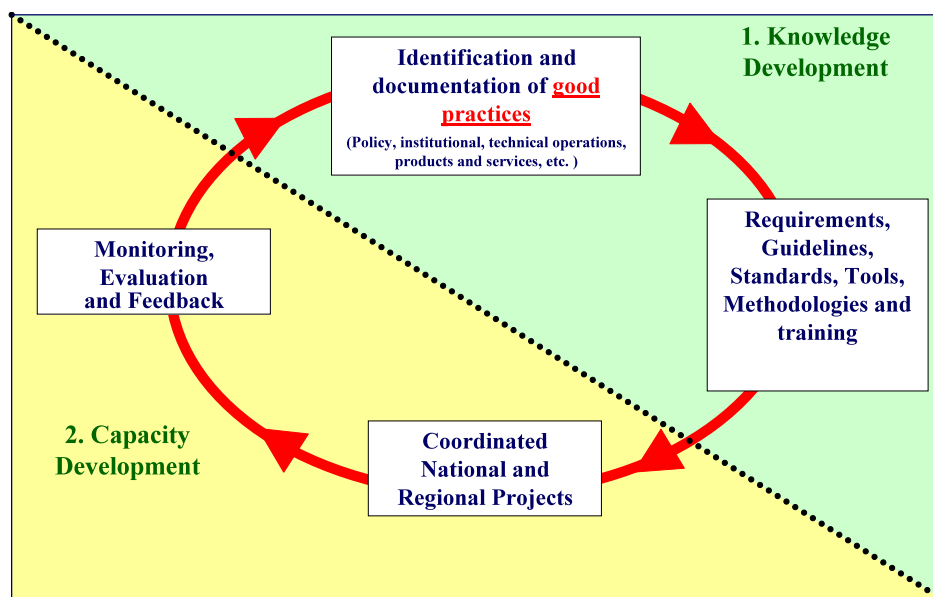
1. Knowledge Development

Identification and documentation of good practices

(Policy, institutional, technical operations, products and services, etc. )

Requirements, Guidelines, Standards, Tools, Methodologies and training

Coordinated National and Regional Projects

Monitoring, Evaluation and Feedback

2. Capacity Development